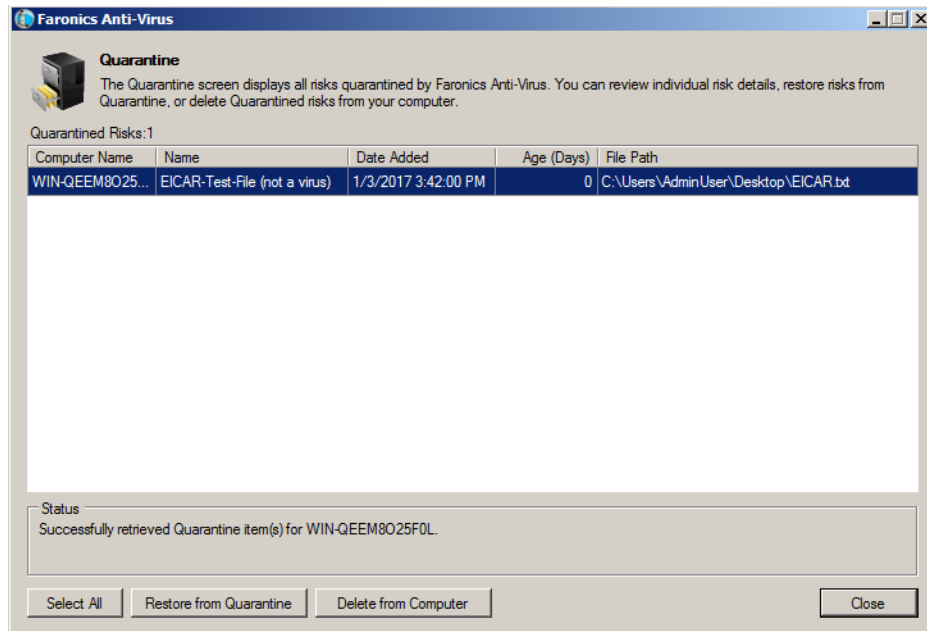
Faronics Anti-Virus

Quarantine

The Quarantine screen displays all risks quarantined by Faronics Anti-Virus. You can review individual risk details, restore risks from Quarantine, or delete Quarantined risks from your computer.

Quarantined Risks:1

| Computer Name | Name | Date Added | Age (Days) | File Path |
|---|---|---|---|---|
| WIN-QEEM8O25... | EICAR-Test-File (not a virus) | 1/3/2017 3:42:00 PM | 0 | C:\Users\AdminUser\Desktop\EICAR.txt |

Status

Successfully retrieved Quarantine item(s) for WIN-QEEM8O25F0L.

Select All

Restore from Quarantine

Delete from Computer

Close